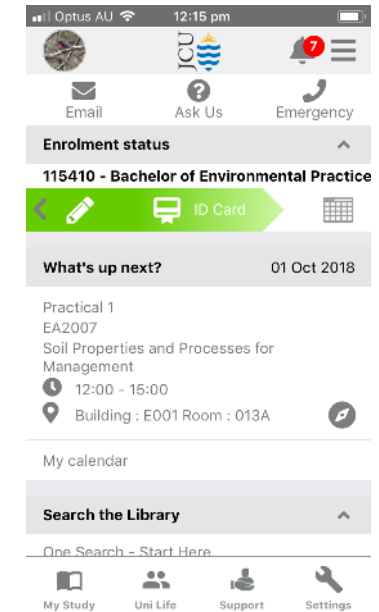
Optus AU 12:15 pm

JCU

7

Email Ask Us Emergency

Enrolment status

115410 - Bachelor of Environmental Practice

ID Card

What's up next? 01 Oct 2018

Practical 1
EA2007
Soil Properties and Processes for Management
12:00 - 15:00
Building : E001 Room : 013A

My calendar

Search the Library

One Search - Start Here

My Study Uni Life Support Settings